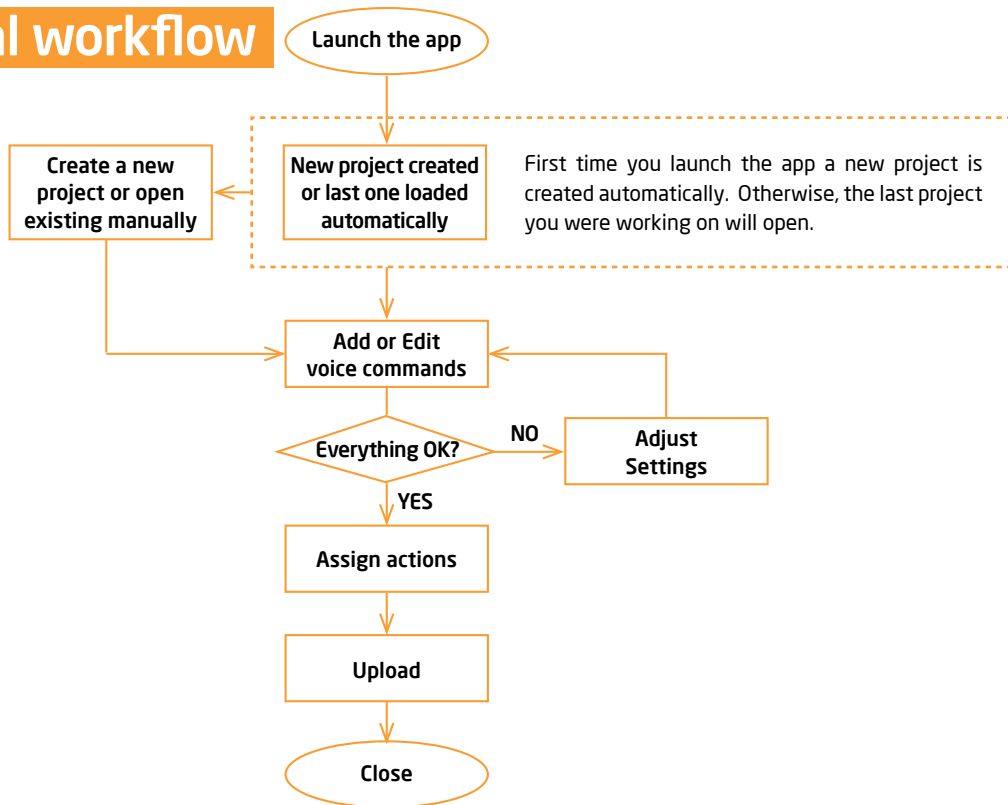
al workflow

Launch the app

Create a new project or open existing manually

New project created or last one loaded automatically

First time you launch the app a new project is created automatically. Otherwise, the last project you were working on will open.

Add or Edit voice commands

Everything OK?

NO

Adjust Settings

YES

Assign actions

Upload

Close